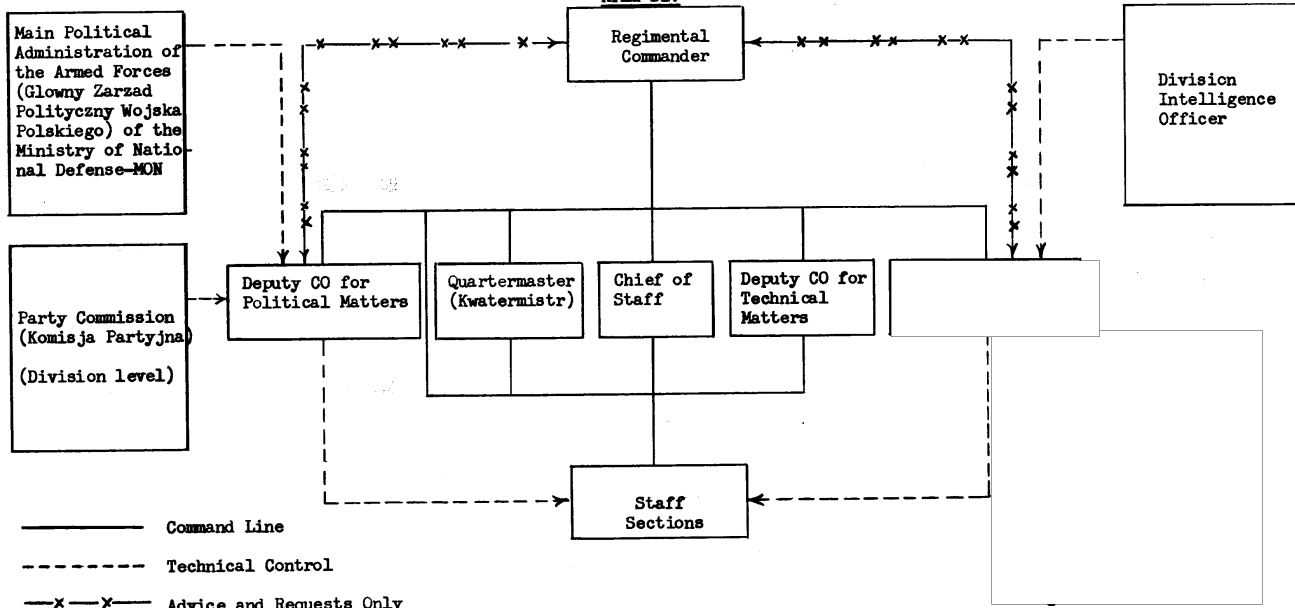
Main Political Administration of the Armed Forces (Glowny Zarzad Polityczny Wojska Polskiego) of the Ministry of National Defense-MON

Regimental Commander

Divisicn Intelligence Officer

Party Commission (Komisja Partyjna)

(Division level)

Deputy CO for Political Matters

Quartermaster (Kwatermistr)

Chief of Staff

Deputy CO for Technical Matters

Staff Sections

Command Line

Technical Control

Advice and Requests Only